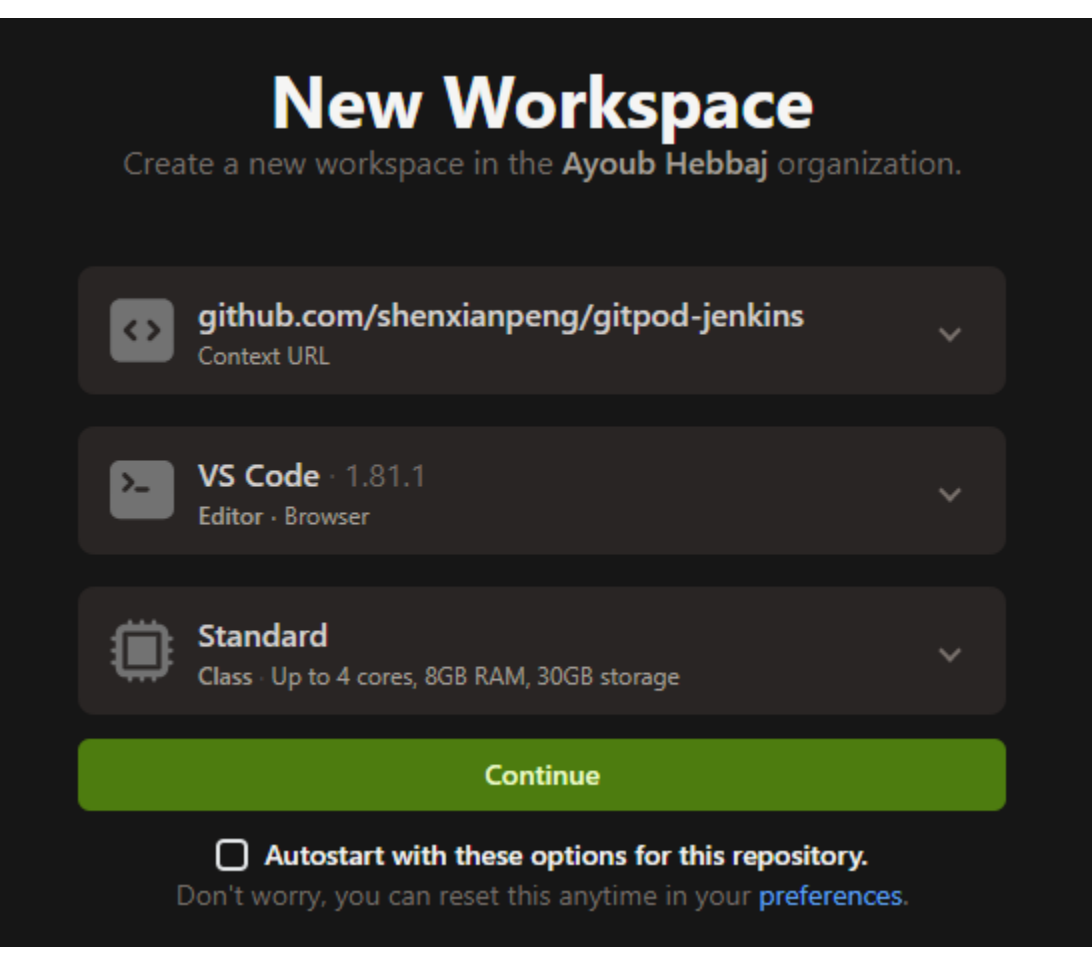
New Workspace
Create a new workspace in the Ayoub Hebbaj organization.

github.com/shenxianpeng/gitpod-jenkins
Context URL

VS Code · 1.81.1
Editor · Browser

Standard
Class · Up to 4 cores, 8GB RAM, 30GB storage

Continue

Autostart with these options for this repository.
Don't worry, you can reset this anytime in your preferences.